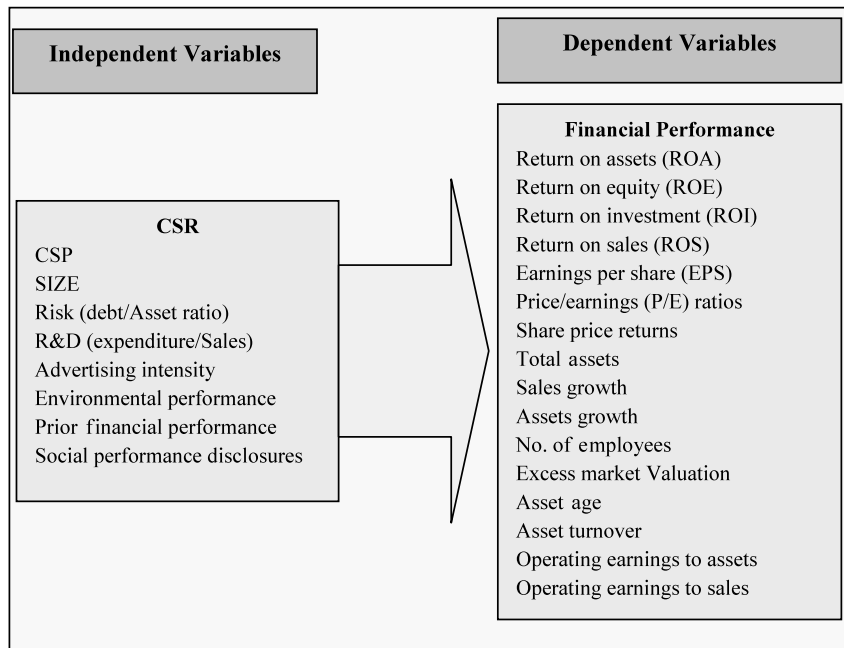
Independent Variables

Dependent Variables

CSR
CSP
SIZE
Risk (debt/Asset ratio)
R&D (expenditure/Sales)
Advertising intensity
Environmental performance
Prior financial performance
Social performance disclosures

Financial Performance
Return on assets (ROA)
Return on equity (ROE)
Return on investment (ROI)
Return on sales (ROS)
Earnings per share (EPS)
Price/earnings (P/E) ratios
Share price returns
Total assets
Sales growth
Assets growth
No. of employees
Excess market Valuation
Asset age
Asset turnover
Operating earnings to assets
Operating earnings to sales